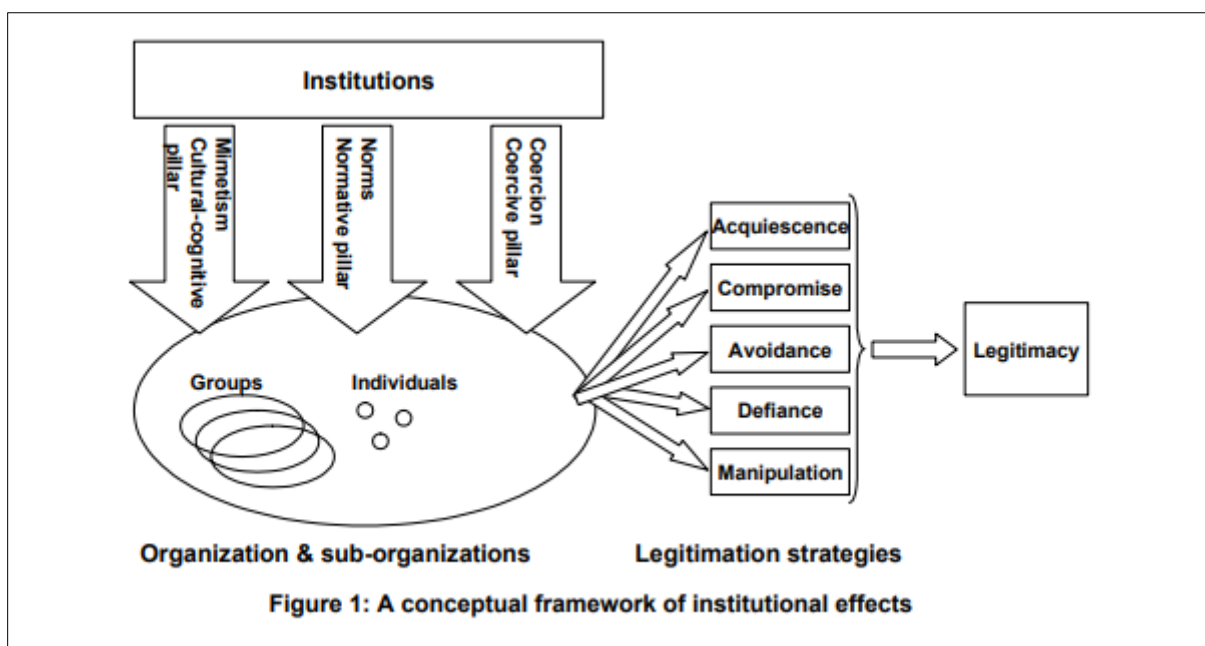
Institutions

Mimetism
Cultural-cognitive pillar

Norms
Normative pillar

Coercion
Coercive pillar

Groups

Individuals

Acquiescence

Compromise

Avoidance

Defiance

Manipulation

Legitimacy

Organization & sub-organizations

Legitimation strategies

Figure 1: A conceptual framework of institutional effects